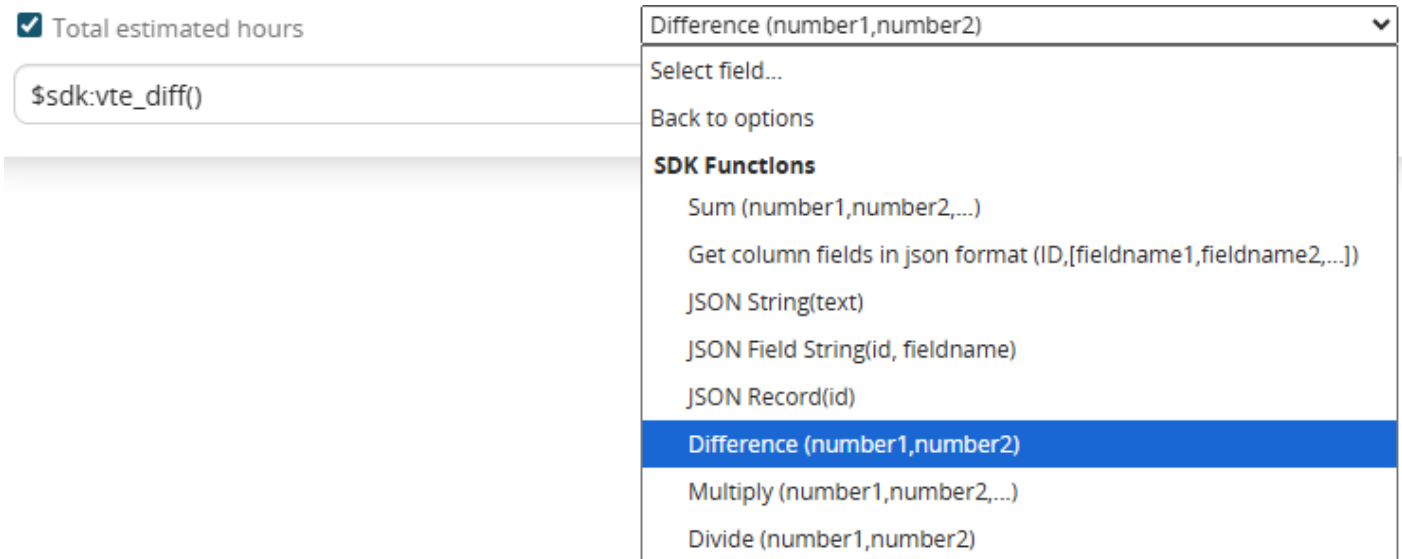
Total estimated hours

$sdk:vte_diff()

Difference (number1,number2)

Select field...

Back to options

SDK Functions

Sum (number1,number2,...)

Get column fields in json format (ID,[fieldname1,fieldname2,...])

JSON String(text)

JSON Field String(id, fieldname)

JSON Record(id)

Difference (number1,number2)

Multiply (number1,number2,...)

Divide (number1,number2)